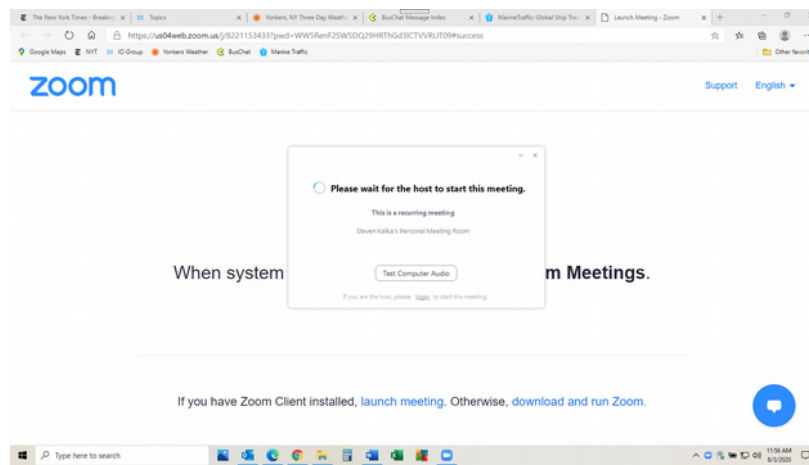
The New York Times - Breaking | Topics | Yonkers, NY Three Day Weath | BusChat Message Index | MarineTraffic: Global Ship Trac | Launch Meeting - Zoom

https://us04web.zoom.us/j/8221153433?pwd=WW5RenF2SW5DQ29HRThGd3lCTVVRUT09#success

Google Maps | NYT | IO Group | Yonkers Weather | BusChat | Marine Traffic | Other favorites

zoom

Support English

Please wait for the host to start this meeting.

This is a recurring meeting

Steven Kalka's Personal Meeting Room

Test Computer Audio

If you are the host, please login to start this meeting.

When system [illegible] m Meetings.

If you have Zoom Client installed, launch meeting. Otherwise, download and run Zoom.

Type here to search

11:56 AM
8/3/2020